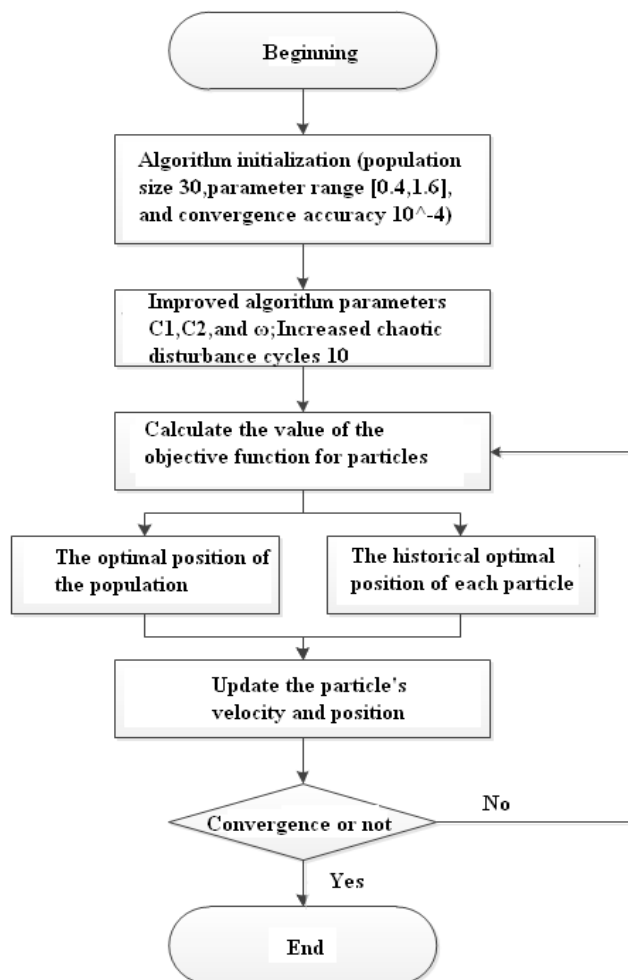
Beginning

Algorithm initialization (population size 30,parameter range [0.4,1.6], and convergence accuracy 10^-4)

Improved algorithm parameters C1,C2,and ω;Increased chaotic disturbance cycles 10

Calculate the value of the objective function for particles

The optimal position of the population

The historical optimal position of each particle

Update the particle's velocity and position

Convergence or not

No

Yes

End